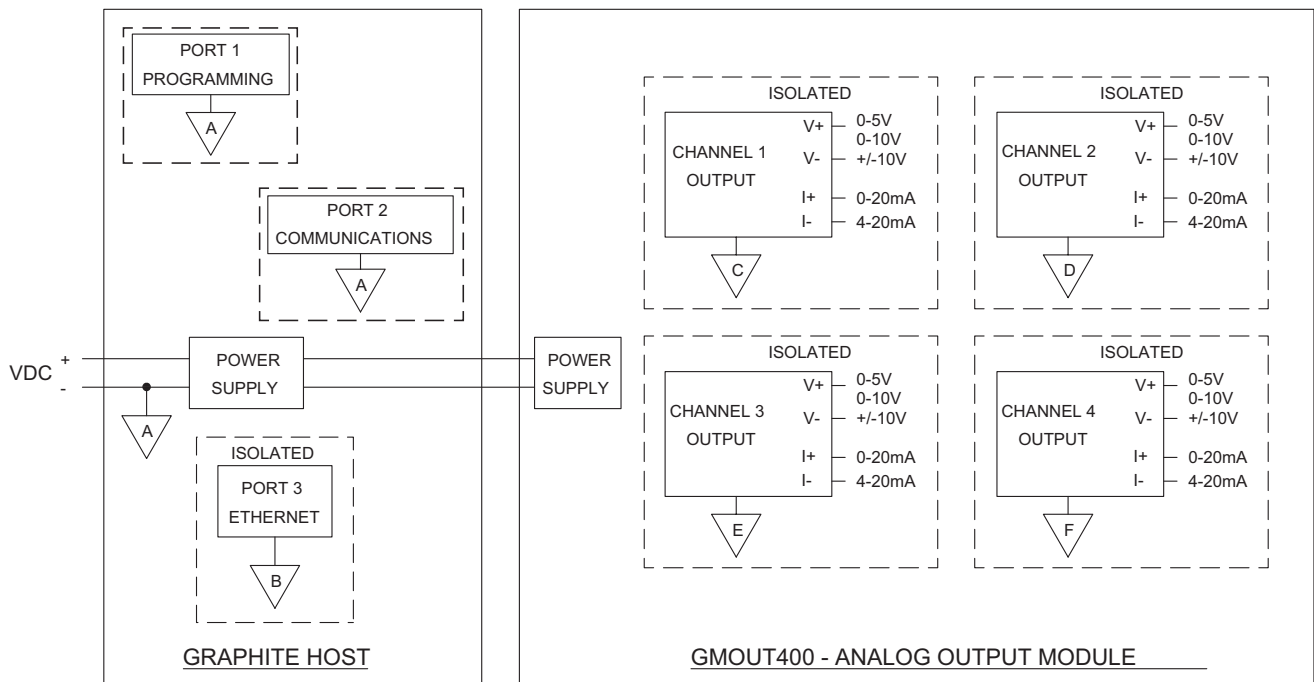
PORT 1
PROGRAMMING

A

PORT 2
COMMUNICATIONS

A

VDC + -

POWER SUPPLY

A

ISOLATED
PORT 3
ETHERNET

B

GRAPHITE HOST

POWER SUPPLY

ISOLATED
CHANNEL 1 OUTPUT
V+ V- I+ I-
0-5V
0-10V
+/-10V
0-20mA
4-20mA
C

ISOLATED
CHANNEL 2 OUTPUT
V+ V- I+ I-
0-5V
0-10V
+/-10V
0-20mA
4-20mA
D

ISOLATED
CHANNEL 3 OUTPUT
V+ V- I+ I-
0-5V
0-10V
+/-10V
0-20mA
4-20mA
E

ISOLATED
CHANNEL 4 OUTPUT
V+ V- I+ I-
0-5V
0-10V
+/-10V
0-20mA
4-20mA
F

GMOUT400 - ANALOG OUTPUT MODULE